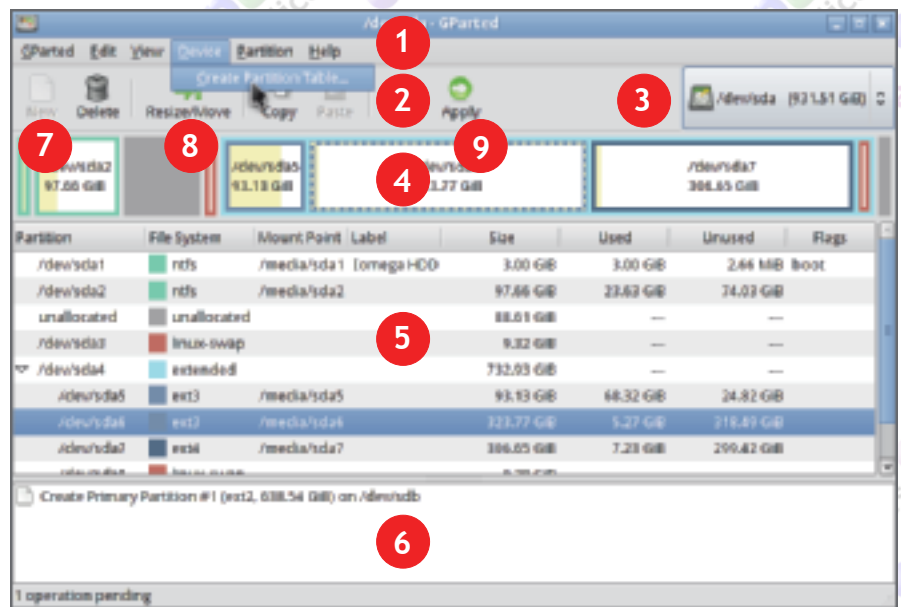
/dev/sda - GParted

GParted Edit View Device Partition Help

Create Partition Table...

New Delete Resize/Move Copy Paste Apply

/dev/sda (931.51 GiB)

1 2 3 4 5 6 7 8 9

/dev/sda2 97.66 GiB

/dev/sda5 93.13 GiB

/dev/sda6 323.77 GiB

/dev/sda7 306.65 GiB

| Partition | File System | Mount Point | Label | Size | Used | Unused | Flags |
|---|---|---|---|---|---|---|---|
| /dev/sda1 | ntfs | /media/sda1 | Iomega HDD | 3.00 GiB | 3.00 GiB | 2.46 MiB | boot |
| /dev/sda2 | ntfs | /media/sda2 | | 97.66 GiB | 23.63 GiB | 74.03 GiB | |
| unallocated | unallocated | | | 88.61 GiB | — | — | |
| /dev/sda3 | linux-swap | | | 9.32 GiB | — | — | |
| /dev/sda4 | extended | | | 732.03 GiB | — | — | |
| /dev/sda5 | ext3 | /media/sda5 | | 93.13 GiB | 68.32 GiB | 24.82 GiB | |
| /dev/sda6 | ext3 | /media/sda6 | | 323.77 GiB | 5.27 GiB | 318.49 GiB | |
| /dev/sda7 | ext4 | /media/sda7 | | 306.65 GiB | 7.23 GiB | 299.42 GiB | |
| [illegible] | linux-swap | | | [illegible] | | | |

Create Primary Partition #1 (ext2, 638.54 GiB) on /dev/sdb

1 operation pending